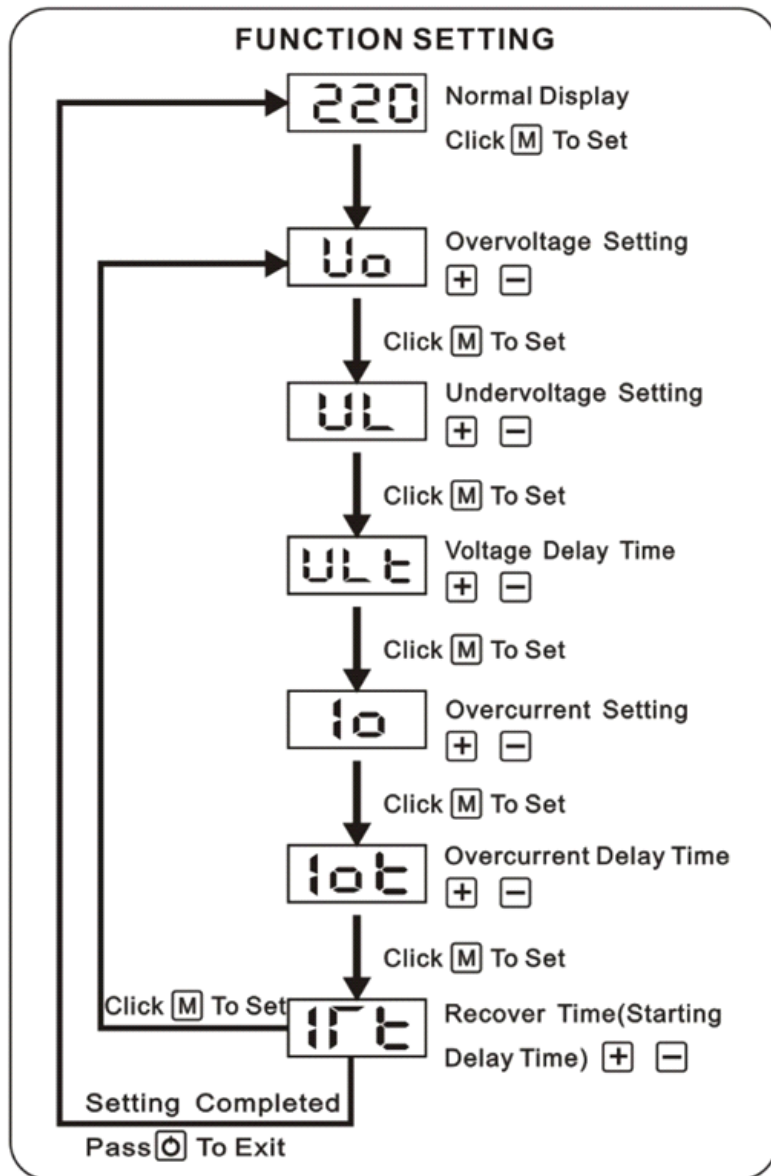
FUNCTION SETTING

220 Normal Display

Click M To Set

Uo Overvoltage Setting

+ −

Click M To Set

UL Undervoltage Setting

+ −

Click M To Set

ULt Voltage Delay Time

+ −

Click M To Set

Io Overcurrent Setting

+ −

Click M To Set

Iot Overcurrent Delay Time

+ −

Click M To Set

Click M To Set

IRt Recover Time(Starting Delay Time) + −

Setting Completed

Pass ⏻ To Exit